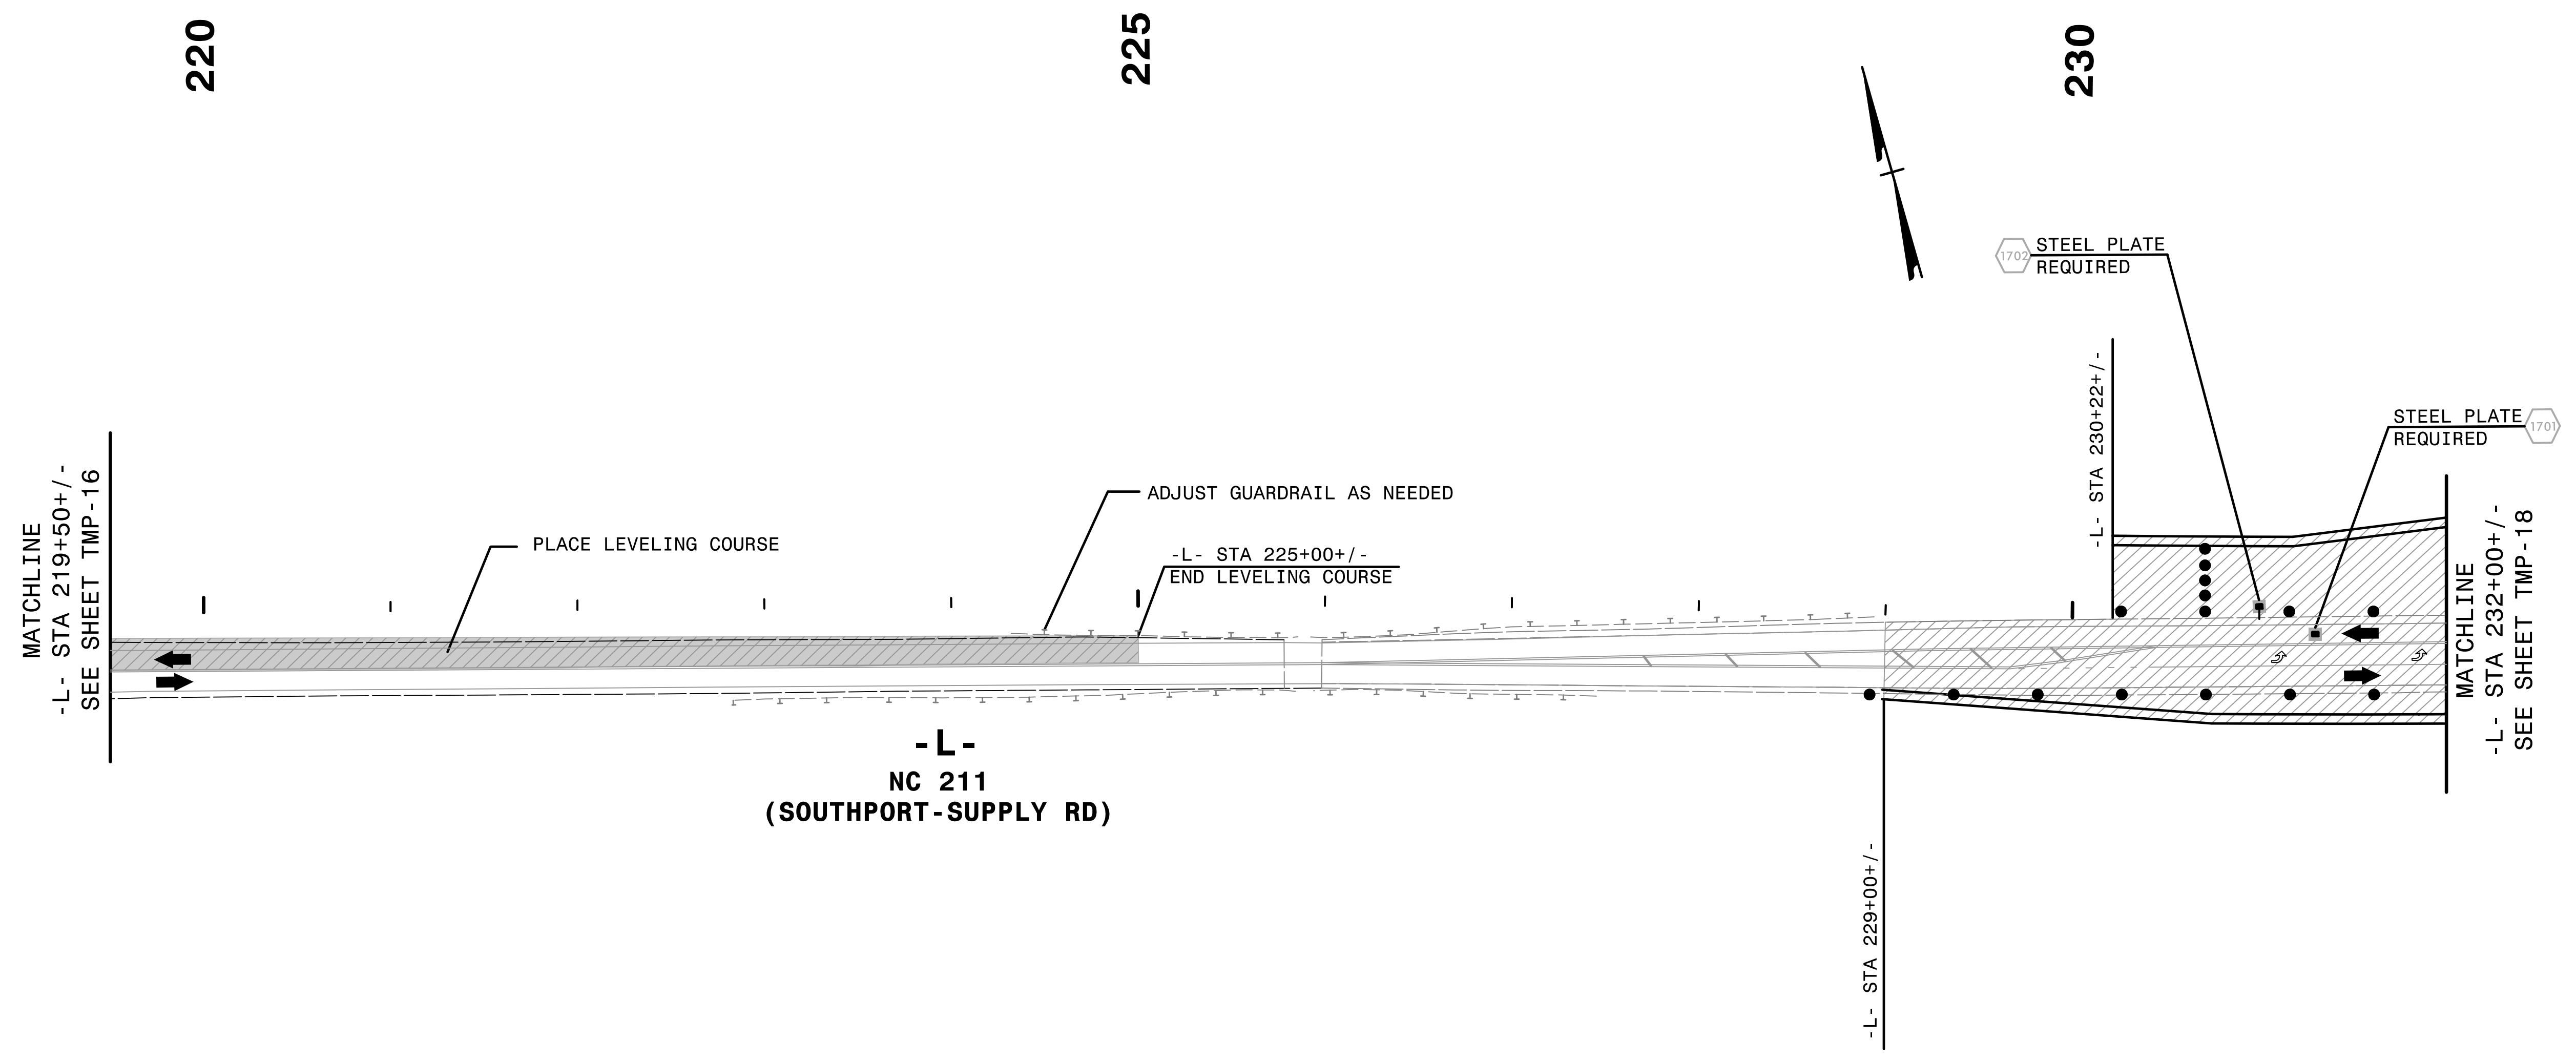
220

225

230

1702 STEEL PLATE REQUIRED

STEEL PLATE REQUIRED 1701

-L- STA 230+22+/-

ADJUST GUARDRAIL AS NEEDED

PLACE LEVELING COURSE

-L- STA 225+00+/-
END LEVELING COURSE

MATCHLINE
-L- STA 219+50+/-
SEE SHEET TMP-16

MATCHLINE
-L- STA 232+00+/-
SEE SHEET TMP-18

-L-
NC 211
(SOUTHPORT-SUPPLY RD)

-L- STA 229+00+/-